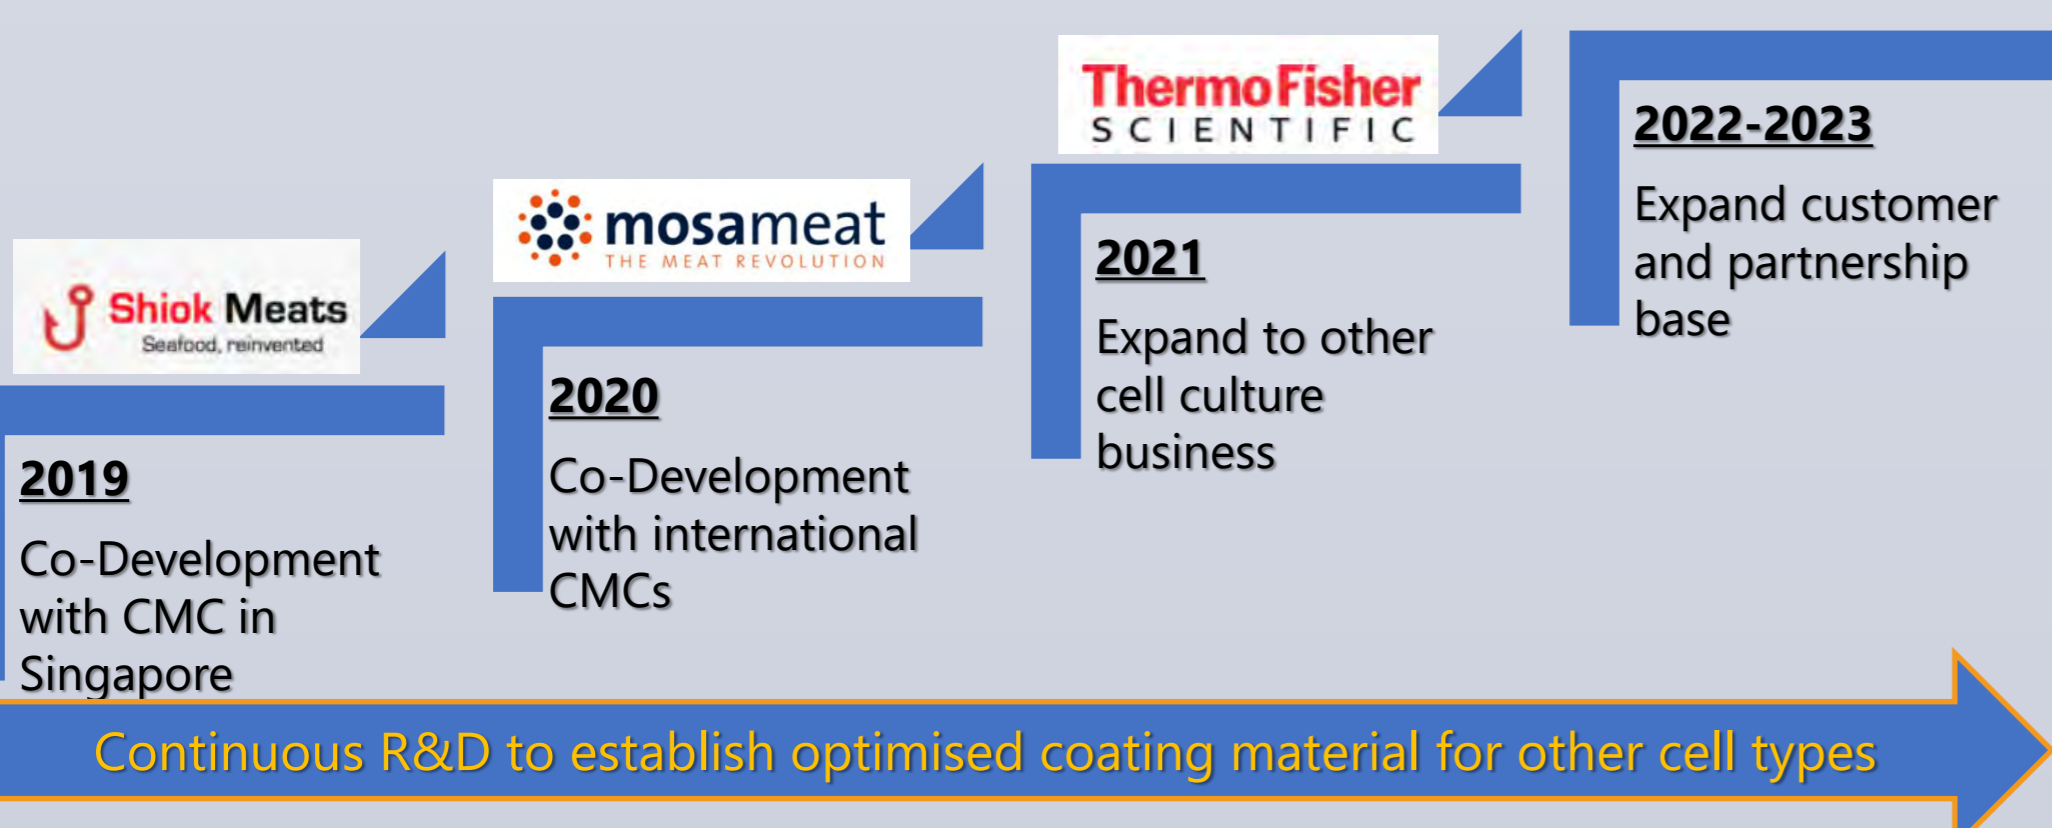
Shiok Meats
Seafood, reinvented

2019

Co-Development with CMC in Singapore

mosameat
THE MEAT REVOLUTION

2020

Co-Development with international CMCs

ThermoFisher
SCIENTIFIC

2021

Expand to other cell culture business

2022-2023

Expand customer and partnership base

Continuous R&D to establish optimised coating material for other cell types